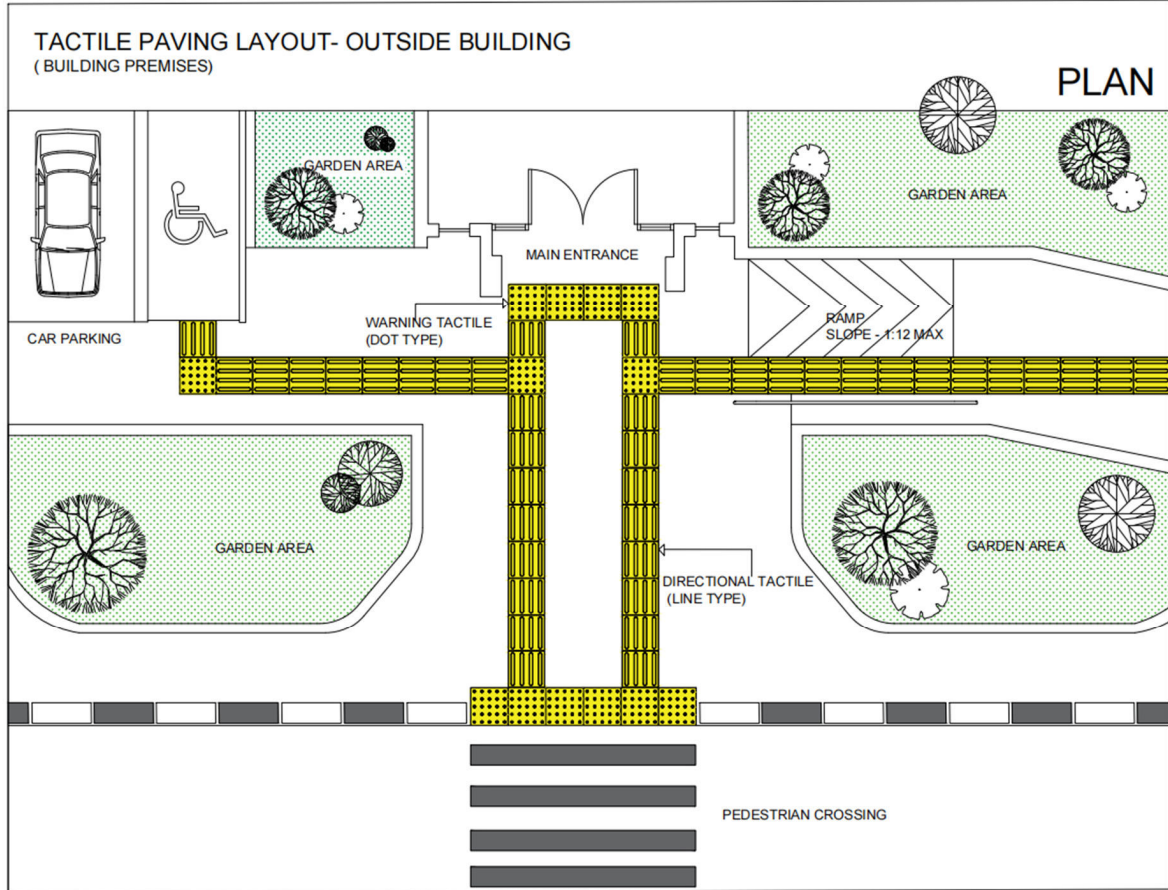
TACTILE PAVING LAYOUT- OUTSIDE BUILDING
( BUILDING PREMISES)

PLAN

GARDEN AREA

GARDEN AREA

MAIN ENTRANCE

CAR PARKING

WARNING TACTILE
(DOT TYPE)

RAMP
SLOPE - 1:12 MAX

GARDEN AREA

GARDEN AREA

DIRECTIONAL TACTILE
(LINE TYPE)

PEDESTRIAN CROSSING